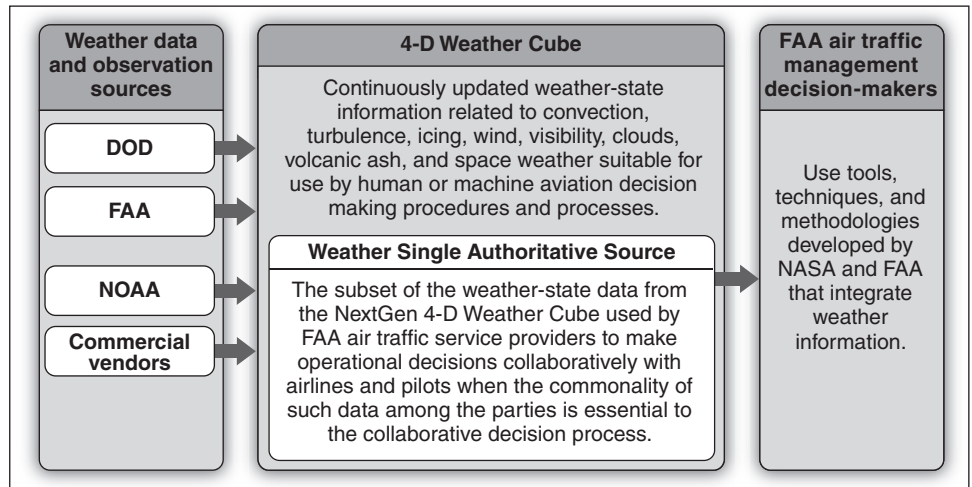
Weather data and observation sources

DOD

FAA

NOAA

Commercial vendors

4-D Weather Cube

Continuously updated weather-state information related to convection, turbulence, icing, wind, visibility, clouds, volcanic ash, and space weather suitable for use by human or machine aviation decision making procedures and processes.

Weather Single Authoritative Source

The subset of the weather-state data from the NextGen 4-D Weather Cube used by FAA air traffic service providers to make operational decisions collaboratively with airlines and pilots when the commonality of such data among the parties is essential to the collaborative decision process.

FAA air traffic management decision-makers

Use tools, techniques, and methodologies developed by NASA and FAA that integrate weather information.